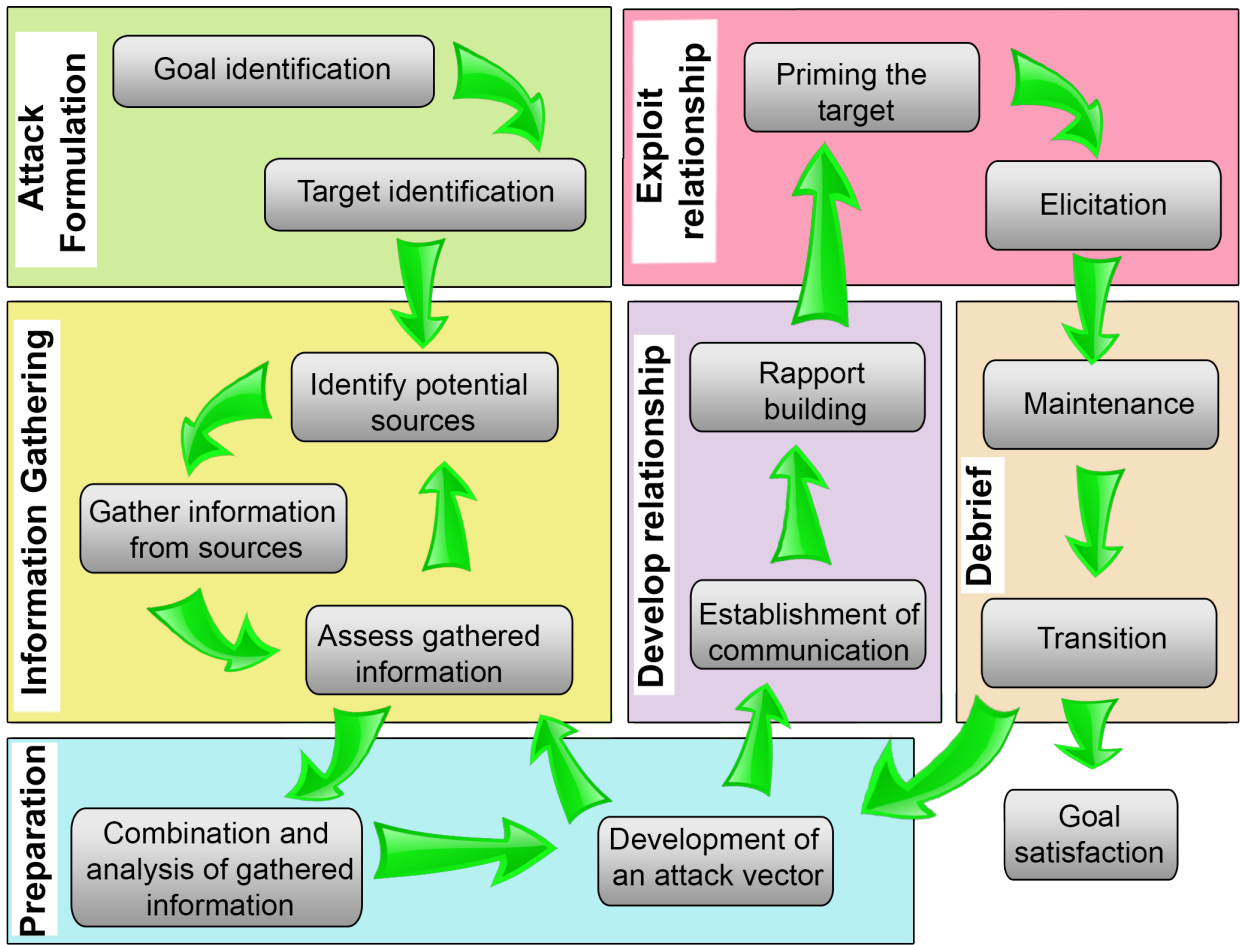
Attack Formulation

Goal identification

Target identification

Exploit relationship

Priming the target

Elicitation

Information Gathering

Identify potential sources

Gather information from sources

Assess gathered information

Develop relationship

Rapport building

Establishment of communication

Debrief

Maintenance

Transition

Goal satisfaction

Preparation

Combination and analysis of gathered information

Development of an attack vector